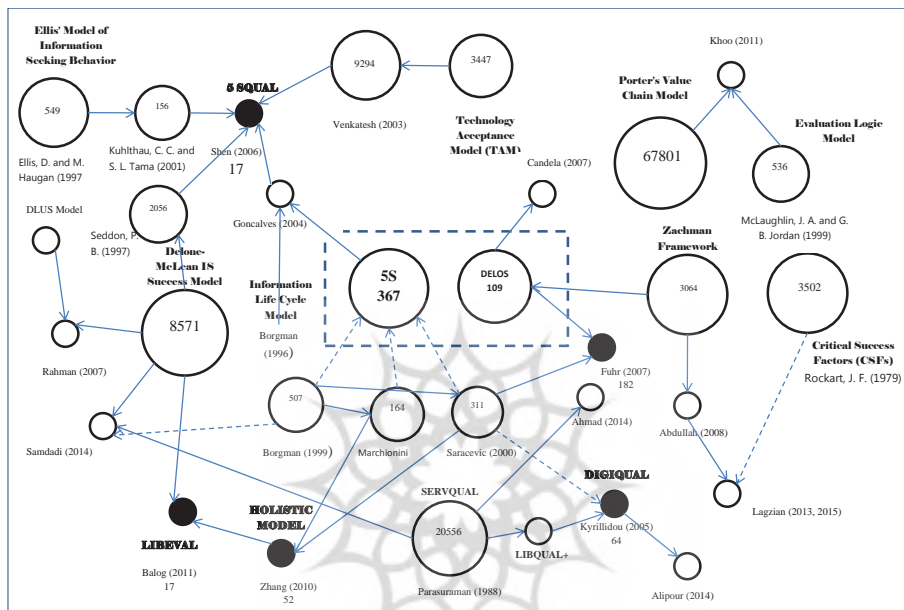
Ellis' Model of Information Seeking Behavior

549

Ellis, D. and M. Haugan (1997

156

Kuhlthau, C. C. and S. L. Tama (2001)

5 SQUAL

Shen (2006)
17

9294

3447

Venkatesh (2003)

Technology Acceptance Model (TAM)

Candela (2007)

Khoo (2011)

Porter's Value Chain Model

67801

Evaluation Logic Model

536

McLaughlin, J. A. and G. B. Jordan (1999)

DLUS Model

2056

Seddon, P. B. (1997)

Goncalves (2004)

Delone-McLean IS Success Model

8571

Information Life Cycle Model

Borgman (1996)

5S
367

DELOS
109

Zachman Framework

3064

3502

Critical Success Factors (CSFs)
Rockart, J. F. (1979)

Rahman (2007)

Fuhr (2007)
182

507

164

311

Samdadi (2014)

Borgman (1999)

Marchionini

Saracevic (2000)

Ahmad (2014)

Abdullah (2008)

DIGIQUAL

Lagzian (2013, 2015)

HOLISTIC MODEL

SERVQUAL

20556

LIBQUAL+

Kyrillidou (2005)
64

LIBEVAL

Balog (2011)
17

Zhang (2010)
52

Parasuraman (1988)

Alipour (2014)